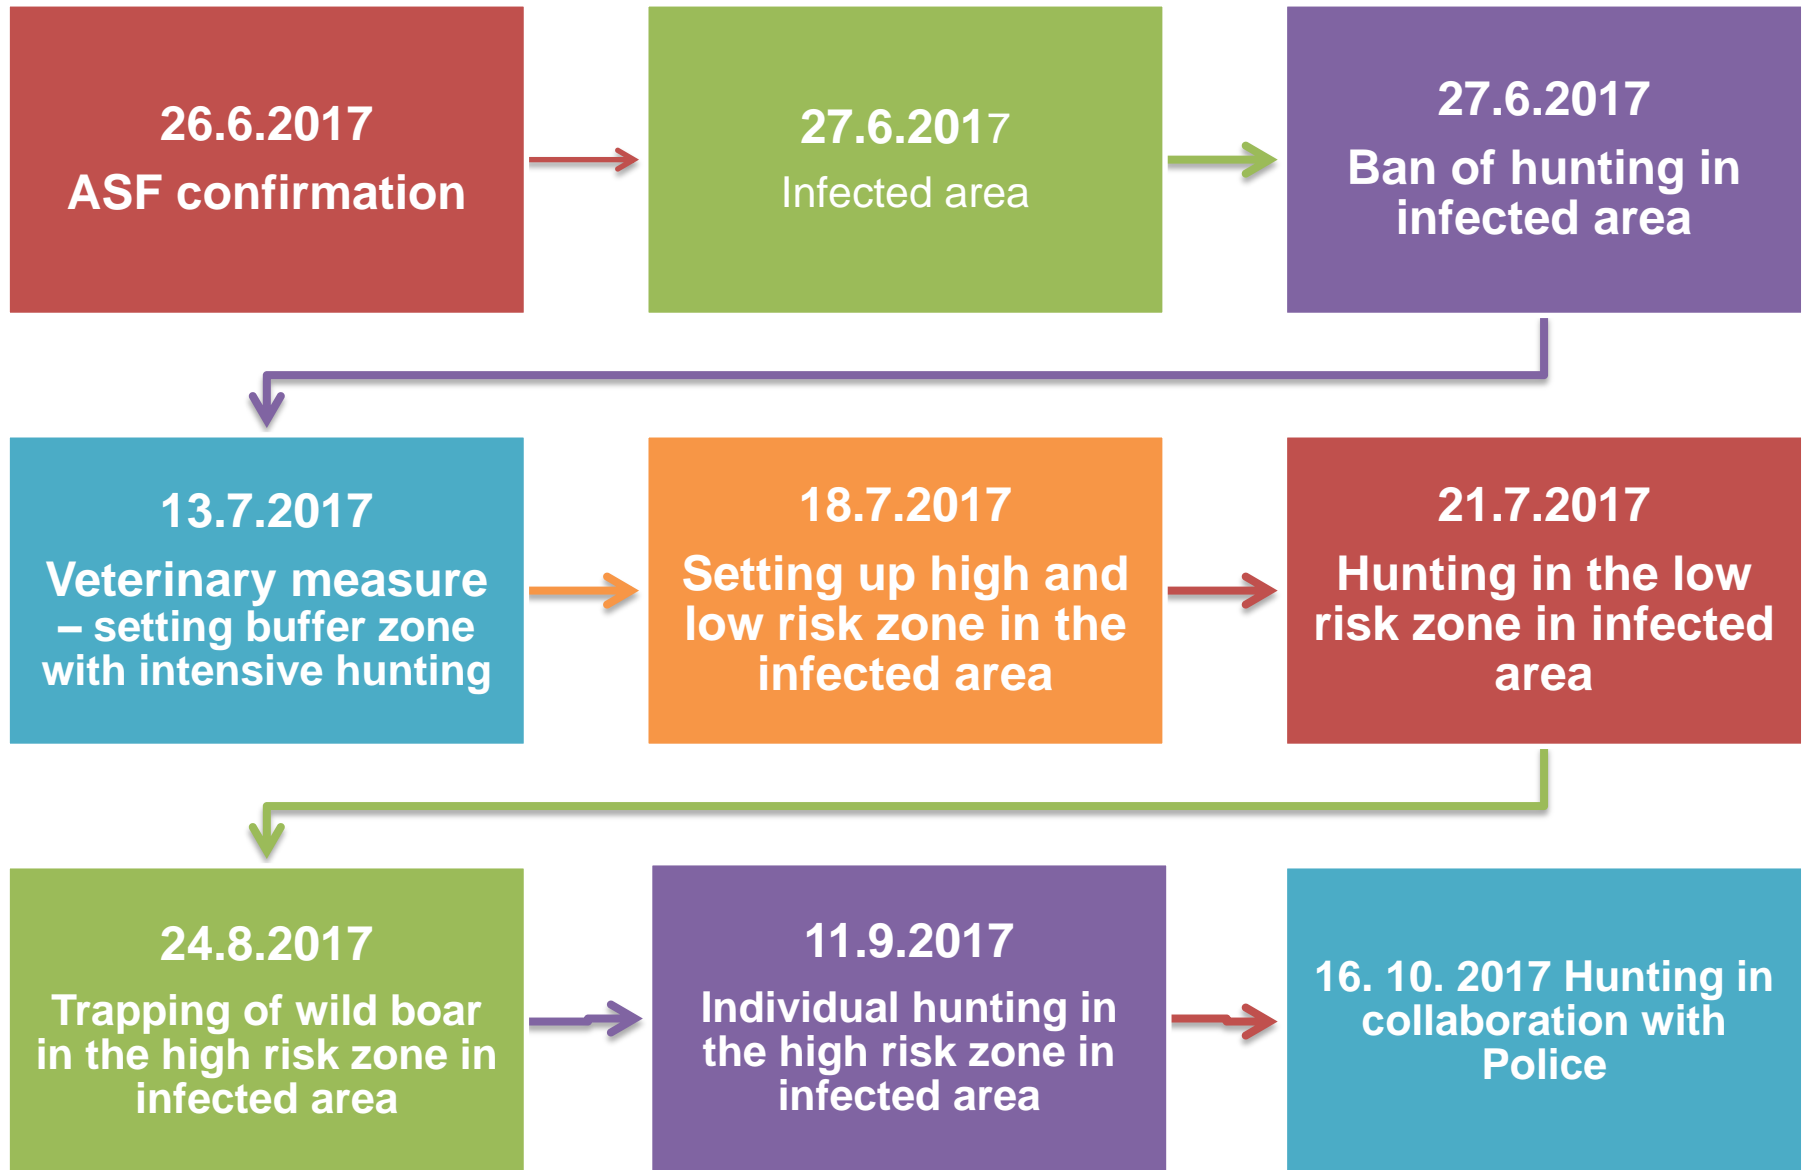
26.6.2017
ASF confirmation

27.6.2017
Infected area

27.6.2017
Ban of hunting in infected area

13.7.2017
Veterinary measure – setting buffer zone with intensive hunting

18.7.2017
Setting up high and low risk zone in the infected area

21.7.2017
Hunting in the low risk zone in infected area

24.8.2017
Trapping of wild boar in the high risk zone in infected area

11.9.2017
Individual hunting in the high risk zone in infected area

16. 10. 2017 Hunting in collaboration with Police